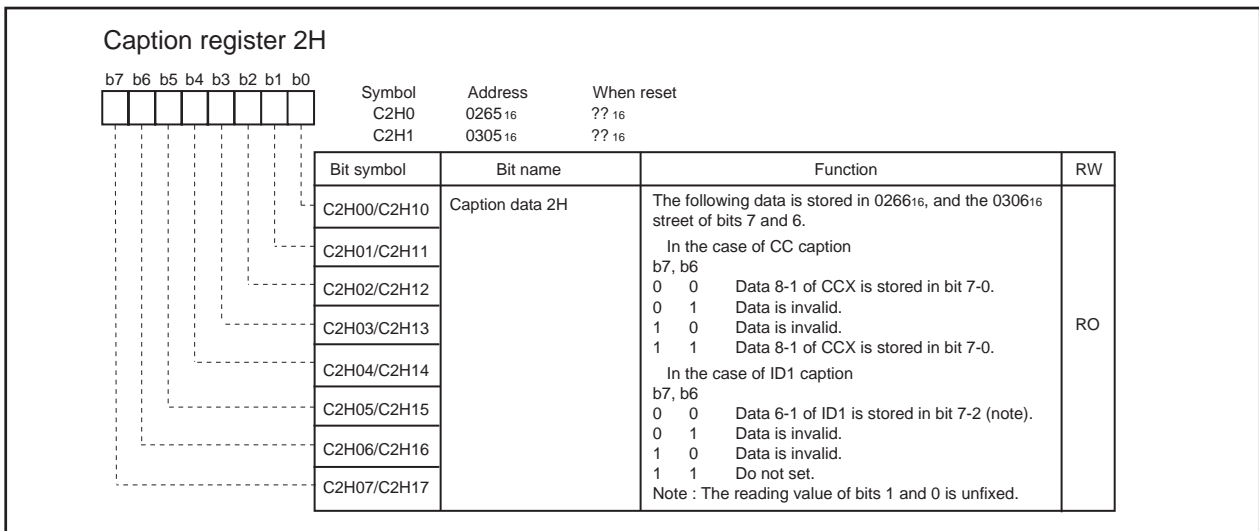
Caption register 2H

b7 b6 b5 b4 b3 b2 b1 b0

| Symbol | Address | When reset |
|---|---|---|
| C2H0 | $0265_{16}$ | $??_{16}$ |
| C2H1 | $0305_{16}$ | $??_{16}$ |

| Bit symbol | Bit name | Function | RW |
|---|---|---|---|
| C2H00/C2H10 | Caption data 2H | The following data is stored in $0266_{16}$, and the $0306_{16}$ street of bits 7 and 6. In the case of CC caption b7, b6 0 0 Data 8-1 of CCX is stored in bit 7-0. 0 1 Data is invalid. 1 0 Data is invalid. 1 1 Data 8-1 of CCX is stored in bit 7-0. In the case of ID1 caption b7, b6 0 0 Data 6-1 of ID1 is stored in bit 7-2 (note). 0 1 Data is invalid. 1 0 Data is invalid. 1 1 Do not set. Note : The reading value of bits 1 and 0 is unfixed. | RO |
| C2H01/C2H11 | | | |
| C2H02/C2H12 | | | |
| C2H03/C2H13 | | | |
| C2H04/C2H14 | | | |
| C2H05/C2H15 | | | |
| C2H06/C2H16 | | | |
| C2H07/C2H17 | | | |